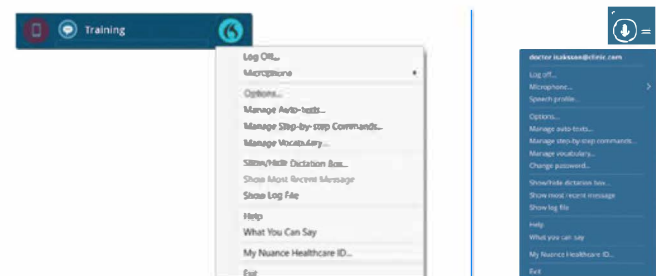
Training

Log Off...
Microphone
Options...
Manage Auto-texts...
Manage Step-by-step Commands...
Manage Vocabulary...
Show/Hide Dictation Box...
Show Most Recent Message
Show Log File
Help
What You Can Say
My Nuance Healthcare ID...
Exit

doctor.isaksson@clinic.com
Log off...
Microphone...
Speech profile...
Options...
Manage auto-texts...
Manage step-by-step commands...
Manage vocabulary...
Change password...
Show/hide dictation box...
Show most recent message
Show log file
Help
What you can say
My Nuance Healthcare ID...
Exit